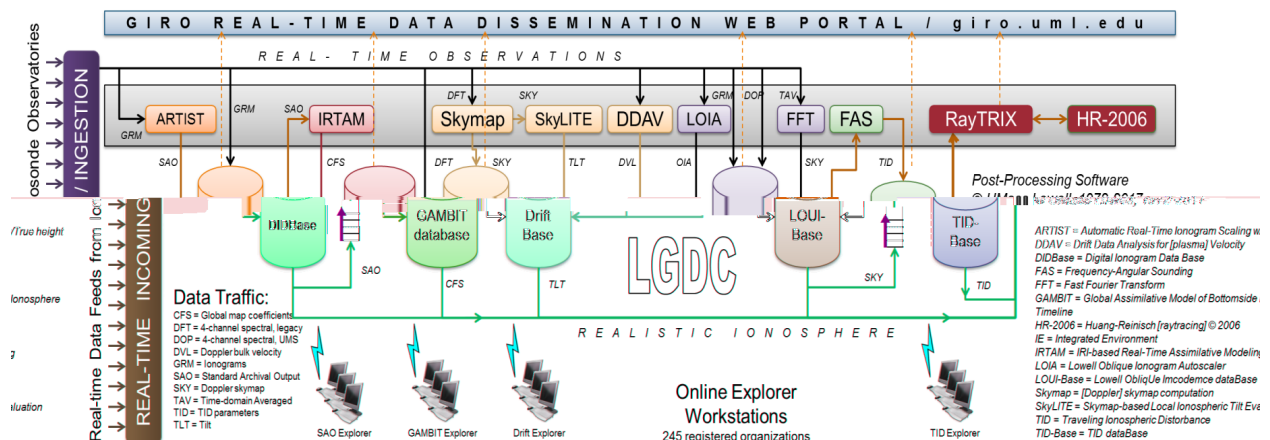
GIRO REAL-TIME DATA DISSEMINATION WEB PORTAL / giro.uml.edu

osonde Observatories

/ INGESTION

REAL- TIME OBSERVATIONS

GRM ARTIST GRM SAO IRTAM DFT SKY Skymap SkyLITE DDAV LOIA GRM DOP TAV FFT FAS RayTRIX HR-2006

SAO CFS DFT SKY TLT DVL OIA SKY TID

Post-Processing Software

Real-time Data Feeds from lo

REAL-TIME INCOMING

DIDBase GAMBIT database Drift Base LGDC LOUI-Base TID-Base

SAO CFS TLT SKY TID

/True height

Ionosphere

aluation

Data Traffic:
CFS = Global map coefficients
DFT = 4-channel spectral, legacy
DOP = 4-channel spectral, UMS
DVL = Doppler bulk velocity
GRM = Ionograms
SAO = Standard Archival Output
SKY = Doppler skymap
TAV = Time-domain Averaged
TID = TID parameters
TLT = Tilt

REALISTIC IONOSPHERE

SAO Explorer GAMBIT Explorer Drift Explorer TID Explorer

Online Explorer Workstations
245 registered organizations

ARTIST = Automatic Real-Time Ionogram Scaling w
DDAV = Drift Data Analysis for [plasma] Velocity
DIDBase = Digital Ionogram Data Base
FAS = Frequency-Angular Sounding
FFT = Fast Fourier Transform
GAMBIT = Global Assimilative Model of Bottomside Timeline
HR-2006 = Huang-Reinisch [raytracing] © 2006
IE = Integrated Environment
IRTAM = IRI-based Real-Time Assimilative Modeling
LOIA = Lowell Oblique Ionogram Autoscaler
LOUI-Base = Lowell ObliquE Imcodence dataBase
Skymap = [Doppler] skymap computation
SkyLITE = Skymap-based Local Ionospheric Tilt Eva
TID = Traveling Ionospheric Disturbance
TID-Base = TID dataBase